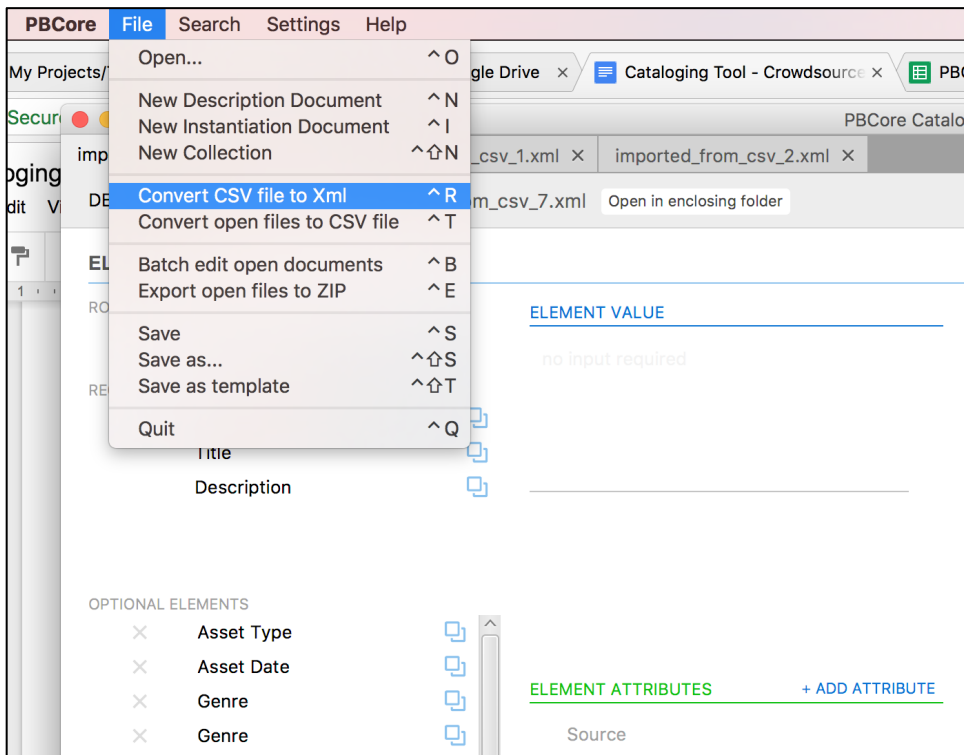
PBCore File Search Settings Help

My Projects/ gle Drive × Cataloging Tool - Crowdsource × PBC

Secur PBCore Catalo

imp _csv_1.xml × imported_from_csv_2.xml ×

oging

dit Vi DE m_csv_7.xml Open in enclosing folder

EL

RO

RE

1

Open... ^O

New Description Document ^N
New Instantiation Document ^I
New Collection ^⇧N

Convert CSV file to Xml ^R
Convert open files to CSV file ^T

Batch edit open documents ^B
Export open files to ZIP ^E

Save ^S
Save as... ^⇧S
Save as template ^⇧T

Quit ^Q

ELEMENT VALUE

no input required

Title

Description

OPTIONAL ELEMENTS

Asset Type

Asset Date

Genre

Genre

ELEMENT ATTRIBUTES + ADD ATTRIBUTE

Source